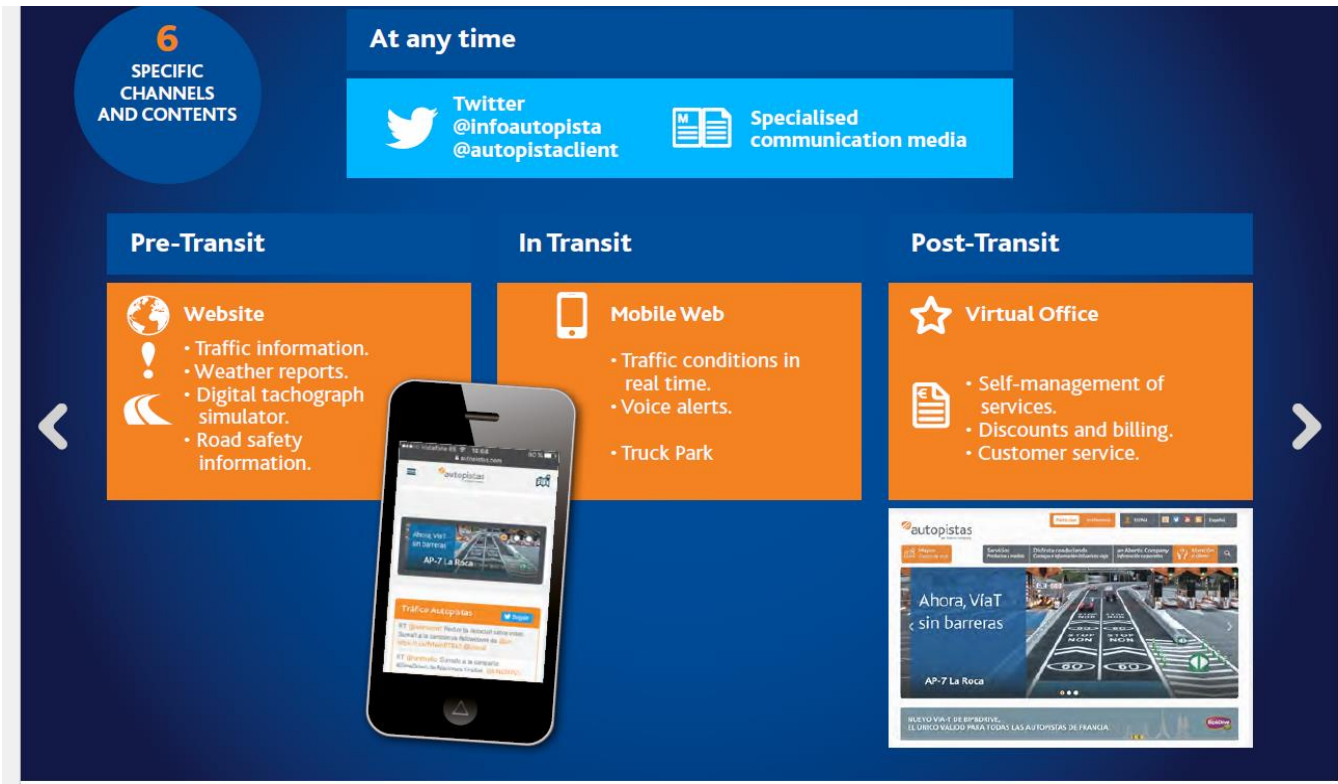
6
SPECIFIC CHANNELS AND CONTENTS

At any time

Twitter
@infoautopista
@autopistaclient

Specialised communication media

Pre-Transit

Website
• Traffic information.
• Weather reports.
• Digital tachograph simulator.
• Road safety information.

In Transit

Mobile Web
• Traffic conditions in real time.
• Voice alerts.

• Truck Park

Post-Transit

Virtual Office
• Self-management of services.
• Discounts and billing.
• Customer service.

autopistas

Ahora, VíaT sin barreras

AP-7 La Roca

Tráfico Autopistas

autopistas

Ahora, VíaT sin barreras

AP-7 La Roca

NUEVO VIA-T DE BIP&DRIVE, EL ÚNICO VÁLIDO PARA TODAS LAS AUTOPISTAS DE FRANCIA.